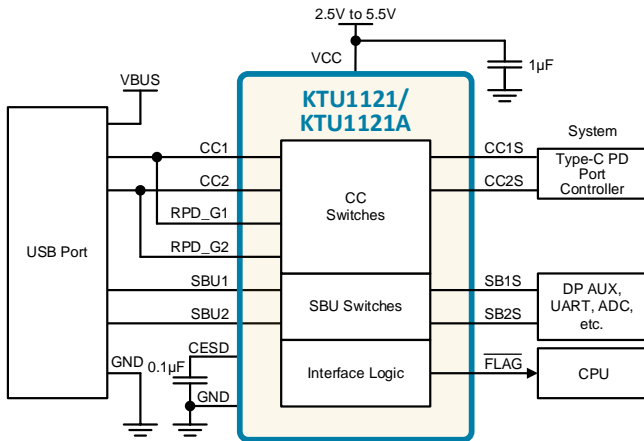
2.5V to 5.5V

VCC

1µF

VBUS

KTU1121/
KTU1121A

System

USB Port

CC1

CC2

RPD_G1

RPD_G2

CC
Switches

CC1S

CC2S

Type-C PD
Port
Controller

SBU1

SBU2

SBU Switches

SB1S

SB2S

DP AUX,
UART, ADC,
etc.

GND

0.1µF

CESD

GND

Interface Logic

$\overline{FLAG}$

CPU